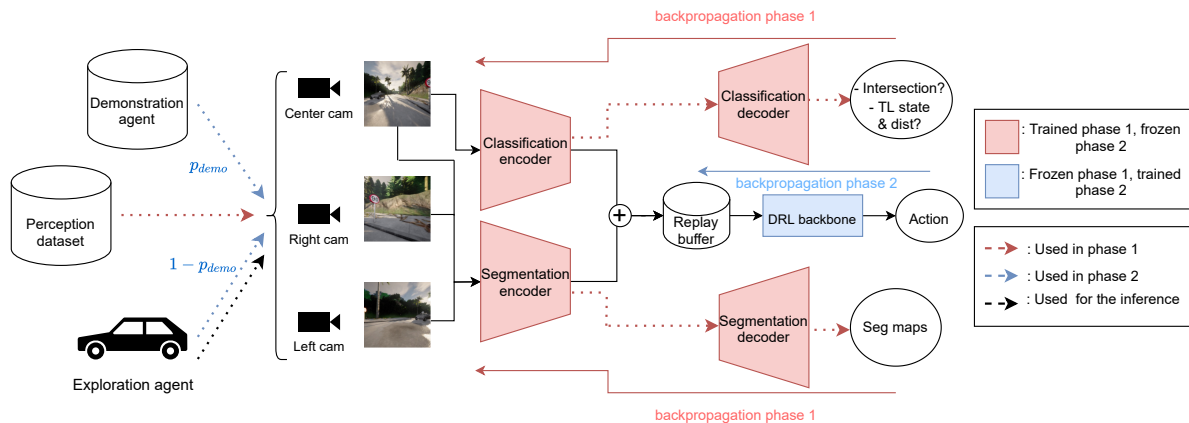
backpropagation phase 1

Demonstration agent

Perception dataset

$p_{demo}$

$1 - p_{demo}$

Exploration agent

Center cam

Right cam

Left cam

Classification encoder

Segmentation encoder

Classification decoder

- Intersection?
- TL state & dist?

backpropagation phase 2

Replay buffer

DRL backbone

Action

Segmentation decoder

Seg maps

backpropagation phase 1

: Trained phase 1, frozen phase 2

: Frozen phase 1, trained phase 2

: Used in phase 1

: Used in phase 2

: Used for the inference